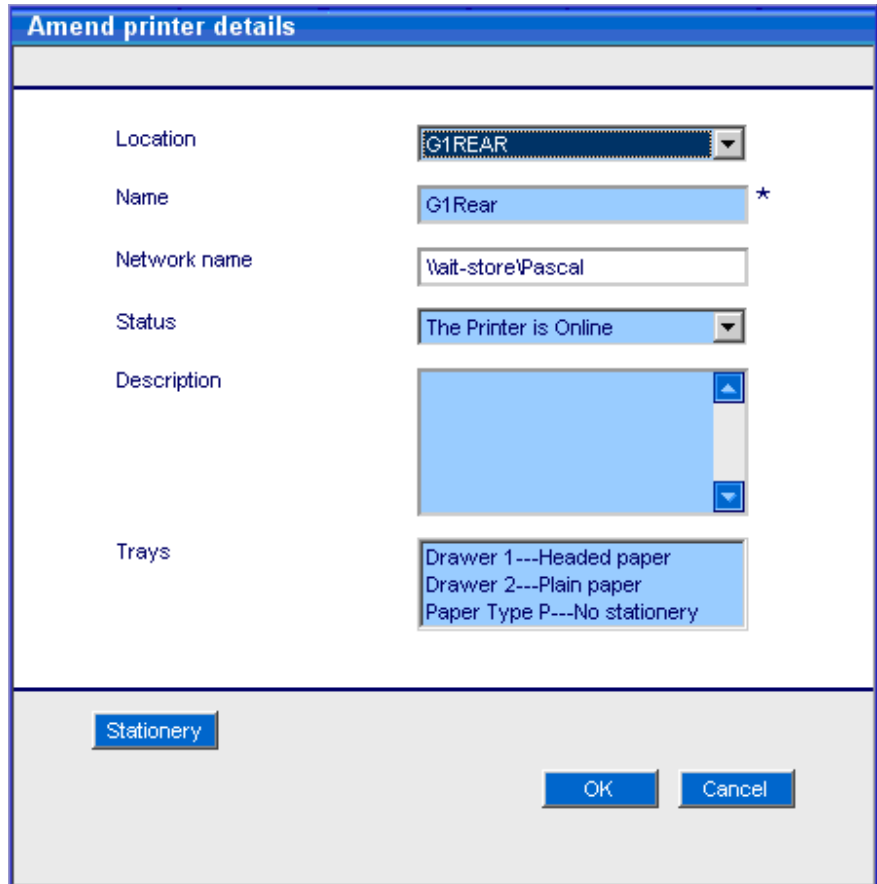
Amend printer details

Location
G1REAR

Name
G1Rear
*

Network name
\\ait-store\Pascal

Status
The Printer is Online

Description

Trays
Drawer 1---Headed paper
Drawer 2---Plain paper
Paper Type P---No stationery

Stationery

OK
Cancel